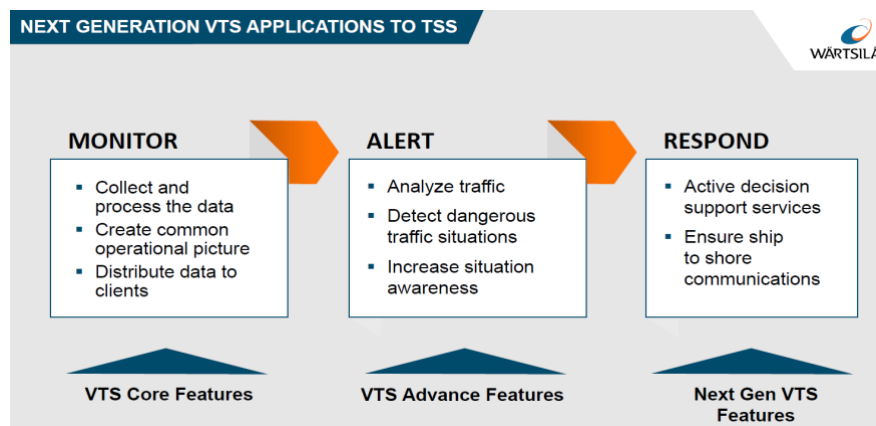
NEXT GENERATION VTS APPLICATIONS TO TSS

WÄRTSILÄ

MONITOR

- Collect and process the data
- Create common operational picture
- Distribute data to clients

ALERT

- Analyze traffic
- Detect dangerous traffic situations
- Increase situation awareness

RESPOND

- Active decision support services
- Ensure ship to shore communications

VTS Core Features

VTS Advance Features

Next Gen VTS Features